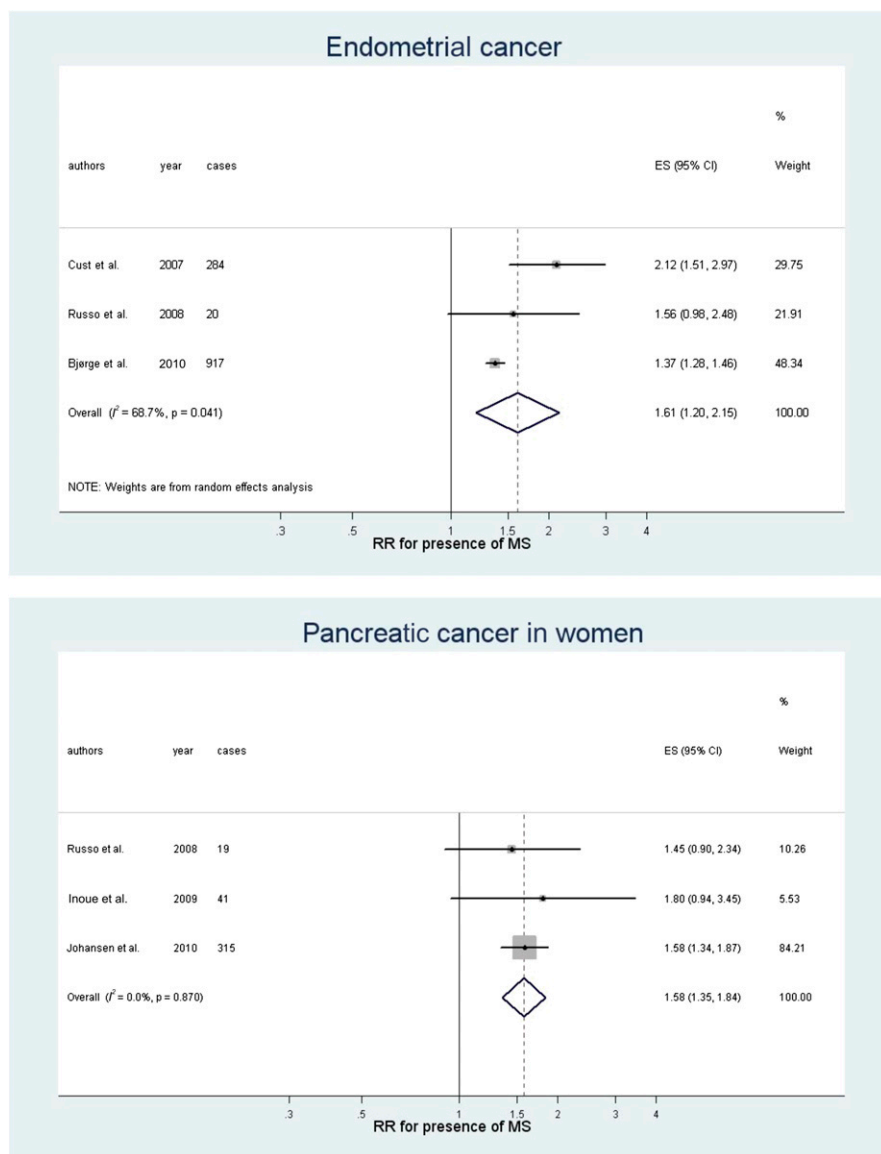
Endometrial cancer

| authors | year | cases | ES (95% CI) | % Weight |
|---|---|---|---|---|
| Cust et al. | 2007 | 284 | 2.12 (1.51, 2.97) | 29.75 |
| Russo et al. | 2008 | 20 | 1.56 (0.98, 2.48) | 21.91 |
| Bjørge et al. | 2010 | 917 | 1.37 (1.28, 1.46) | 48.34 |
| Overall ($I^2$ = 68.7%, p = 0.041) | | | 1.61 (1.20, 2.15) | 100.00 |

NOTE: Weights are from random effects analysis

.3 .5 1 1.5 2 3 4
RR for presence of MS

Pancreatic cancer in women

| authors | year | cases | ES (95% CI) | % Weight |
|---|---|---|---|---|
| Russo et al. | 2008 | 19 | 1.45 (0.90, 2.34) | 10.26 |
| Inoue et al. | 2009 | 41 | 1.80 (0.94, 3.45) | 5.53 |
| Johansen et al. | 2010 | 315 | 1.58 (1.34, 1.87) | 84.21 |
| Overall ($I^2$ = 0.0%, p = 0.870) | | | 1.58 (1.35, 1.84) | 100.00 |

.3 .5 1 1.5 2 3 4
RR for presence of MS